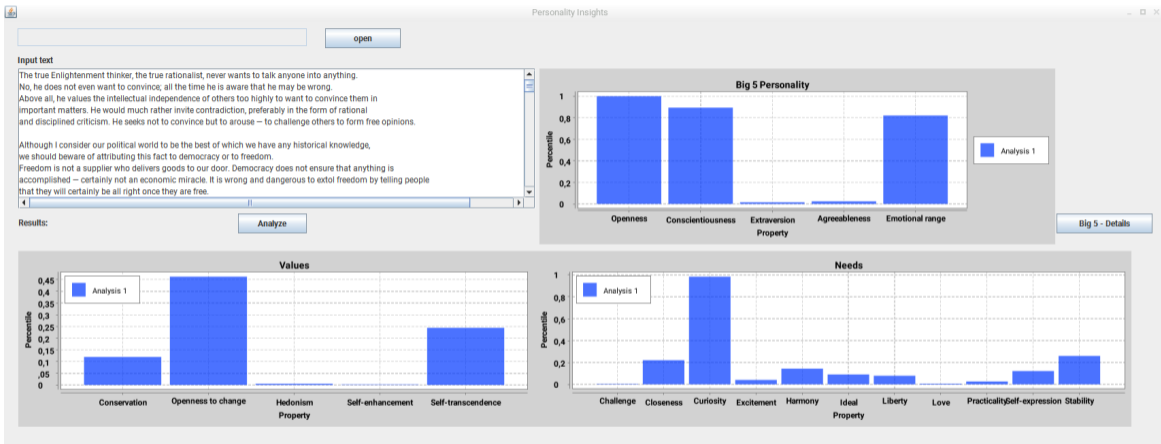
Personality Insights

open

Input text

The true Enlightenment thinker, the true rationalist, never wants to talk anyone into anything.
No, he does not even want to convince; all the time he is aware that he may be wrong.
Above all, he values the intellectual independence of others too highly to want to convince them in important matters. He would much rather invite contradiction, preferably in the form of rational and disciplined criticism. He seeks not to convince but to arouse — to challenge others to form free opinions.

Although I consider our political world to be the best of which we have any historical knowledge, we should beware of attributing this fact to democracy or to freedom.
Freedom is not a supplier who delivers goods to our door. Democracy does not ensure that anything is accomplished — certainly not an economic miracle. It is wrong and dangerous to extol freedom by telling people that they will certainly be all right once they are free.

Results:

Analyze

Big 5 Personality

1
0,8
0,6
0,4
0,2
0
Percentile
Openness
Conscientiousness
Extraversion
Agreeableness
Emotional range
Property

Analysis 1

Big 5 - Details

Values

0,45
0,4
0,35
0,3
0,25
0,2
0,15
0,1
0,05
0
Percentile
Analysis 1
Conservation
Openness to change
Hedonism
Self-enhancement
Self-transcendence
Property

Needs

1
0,8
0,6
0,4
0,2
0
Percentile
Analysis 1
Challenge
Closeness
Curiosity
Excitement
Harmony
Ideal
Liberty
Love
Practicality
Self-expression
Stability
Property